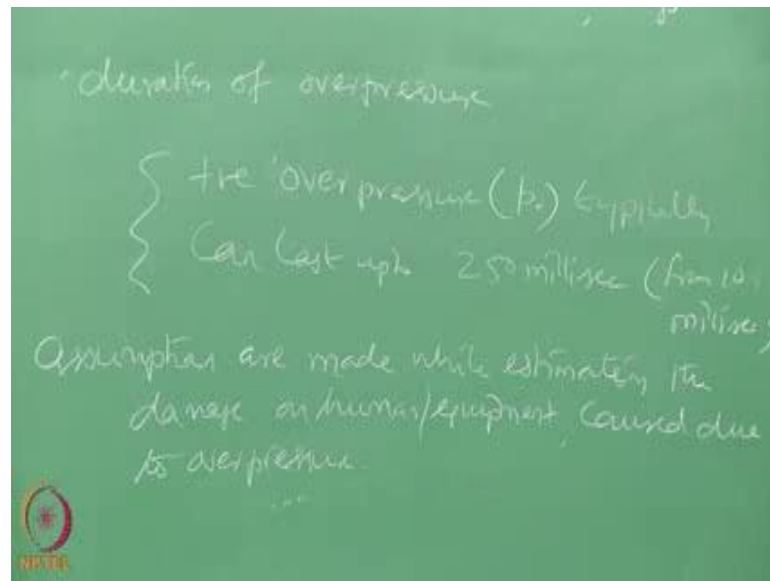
• duration of overpressure

{ +ve 'overpressure ($p_o$) typically
Can last upto 250 millisec (from 10 millisec)

Assumptions are made while estimating the damage on human/equipment caused due to overpressure

NPTEL